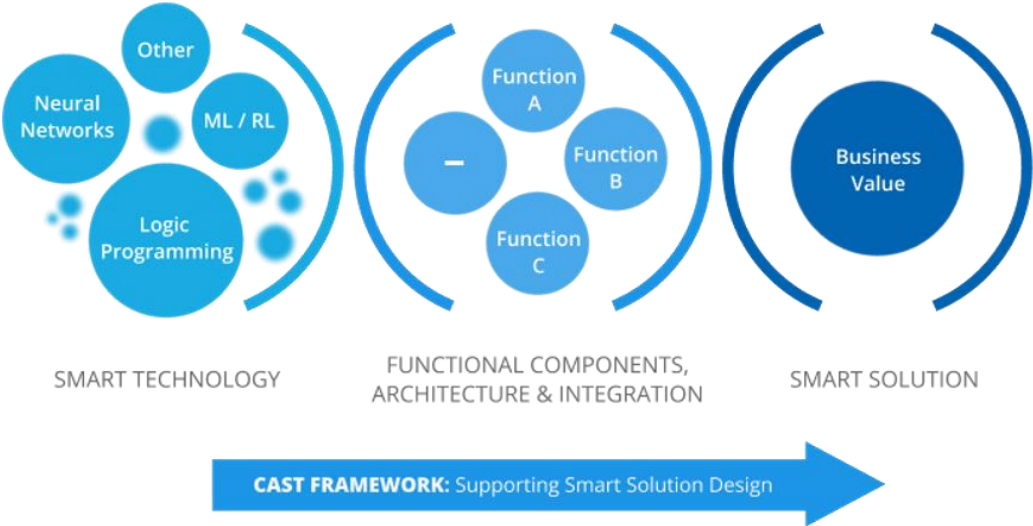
Other

Neural Networks

ML / RL

Logic Programming

Function A

–

Function B

Function C

Business Value

SMART TECHNOLOGY

FUNCTIONAL COMPONENTS, ARCHITECTURE & INTEGRATION

SMART SOLUTION

CAST FRAMEWORK: Supporting Smart Solution Design